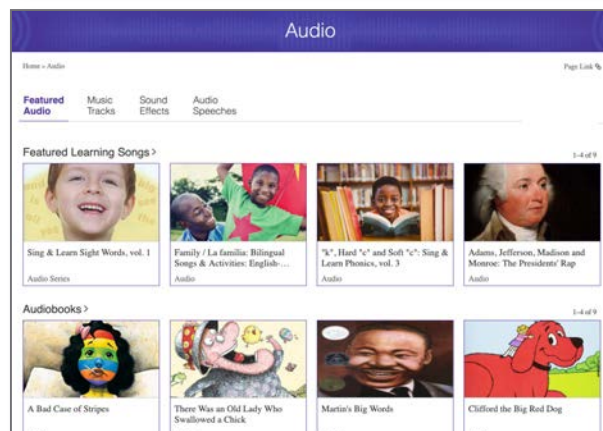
Audio

Home » Audio

Page Link

Featured Audio
Music Tracks
Sound Effects
Audio Speeches

Featured Learning Songs >

1-4 of 9

Sing & Learn Sight Words, vol. 1
Audio Series

Family / La familia: Bilingual Songs & Activities: English-...
Audio

"k", Hard "c" and Soft "c": Sing & Learn Phonics, vol. 3
Audio

Adams, Jefferson, Madison and Monroe: The Presidents' Rap
Audio

Audiobooks >

1-4 of 9

A Bad Case of Stripes

There Was an Old Lady Who Swallowed a Chick

Martin's Big Words

Clifford the Big Red Dog